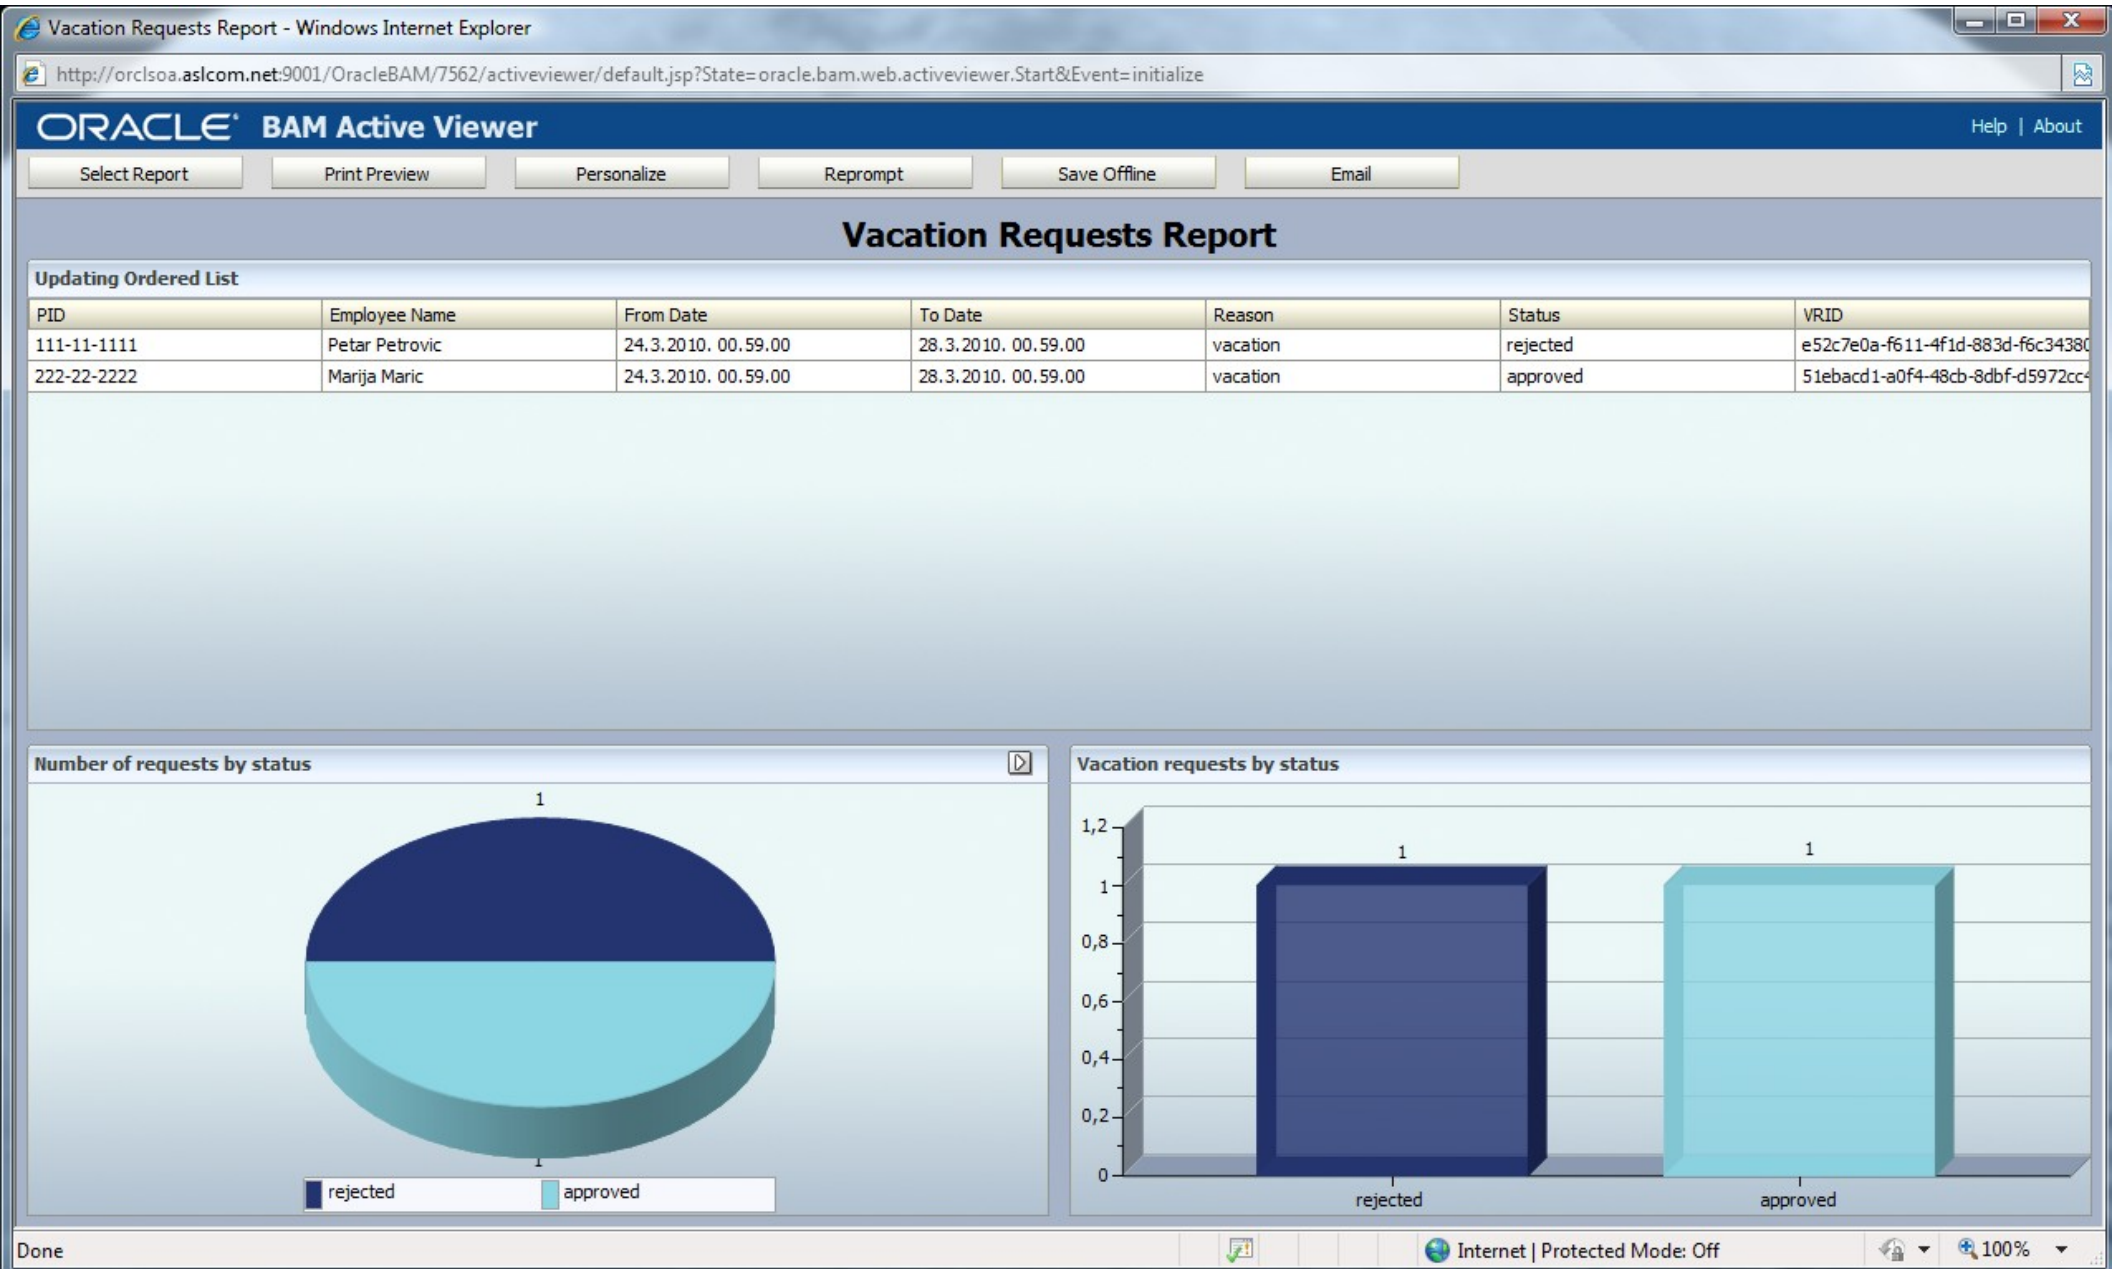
Vacation Requests Report - Windows Internet Explorer

http://orclsoa.aslcom.net:9001/OracleBAM/7562/activeviewer/default.jsp?State=oracle.bam.web.activeviewer.Start&Event=initialize

ORACLE BAM Active Viewer

Help | About

Select Report | Print Preview | Personalize | Reprompt | Save Offline | Email

Vacation Requests Report

Updating Ordered List

| PID | Employee Name | From Date | To Date | Reason | Status | VRID |
|---|---|---|---|---|---|---|
| 111-11-1111 | Petar Petrovic | 24.3.2010. 00.59.00 | 28.3.2010. 00.59.00 | vacation | rejected | e52c7e0a-f611-4f1d-883d-f6c3438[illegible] |
| 222-22-2222 | Marija Maric | 24.3.2010. 00.59.00 | 28.3.2010. 00.59.00 | vacation | approved | 51ebacd1-a0f4-48cb-8dbf-d5972cc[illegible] |

Number of requests by status

1

1

rejected
approved

Vacation requests by status

1,2
1
0,8
0,6
0,4
0,2
0

1
1

rejected
approved

Done

Internet | Protected Mode: Off

100%